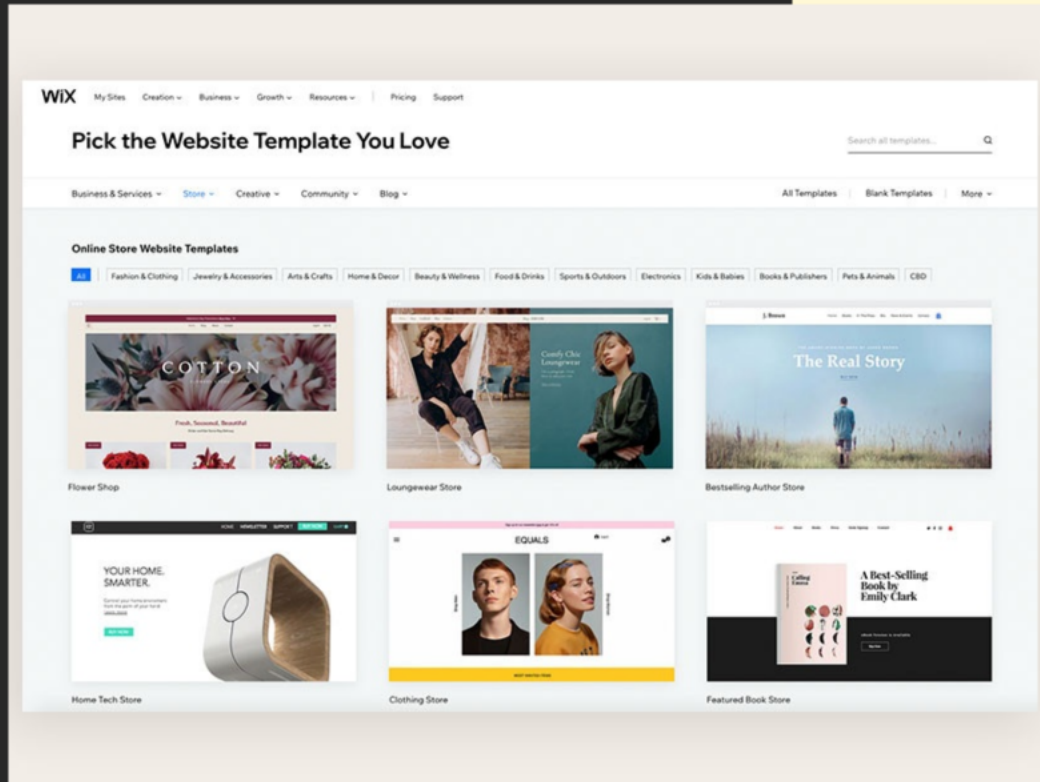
WiX My Sites Creation Business Growth Resources Pricing Support

Pick the Website Template You Love

Search all templates...

Business & Services Store Creative Community Blog

All Templates Blank Templates More

Online Store Website Templates

All Fashion & Clothing Jewelry & Accessories Arts & Crafts Home & Decor Beauty & Wellness Food & Drinks Sports & Outdoors Electronics Kids & Babies Books & Publishers Pets & Animals CBD

COTTON

Fresh, Seasonal, Beautiful

Flower Shop

Comfy Chic Loungewear

Loungewear Store

The Real Story

Bestselling Author Store

YOUR HOME. SMARTER.

Home Tech Store

EQUALS

Clothing Store

A Best-Selling Book by Emily Clark

Featured Book Store